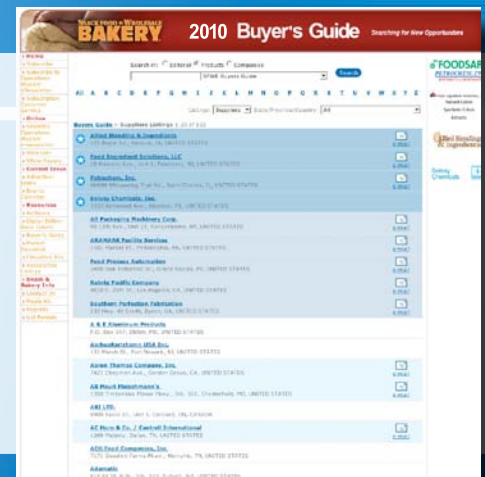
SNACK FOOD & WHOLESALE BAKERY

2010 Buyer's Guide

Searching for New Opportunities

Search in: Editorial Products Companies

Search

All A B C D E F G H I J K L M N O P Q R S T U V W X Y Z

Listings: Suppliers

State/Province/Country: All

Buyers Guide > Suppliers Listings | 1 - 17 of 322

Allied Blending & Ingredients

Food Equipment Solutions, LLC

Fabtechus, Inc.

Bakery Chemicals, Inc.

All Packaging Machinery Corp.

ARAMARK Facility Services

Food Process Fabrication

Rainier Pacific Company

Southern Perfection Fabrication

A & B Aluminum Products

AccuBusiness USA Inc.

Acme Thomas Company, Inc.

AB Mauri Fleischmann's

ABI LTD.

AC Horn & Co. / Contrell International

ACO Food Companies, Inc.

Adamatic

FOODSAF

Bell Sourcing & Ingredients

E-Mail

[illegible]